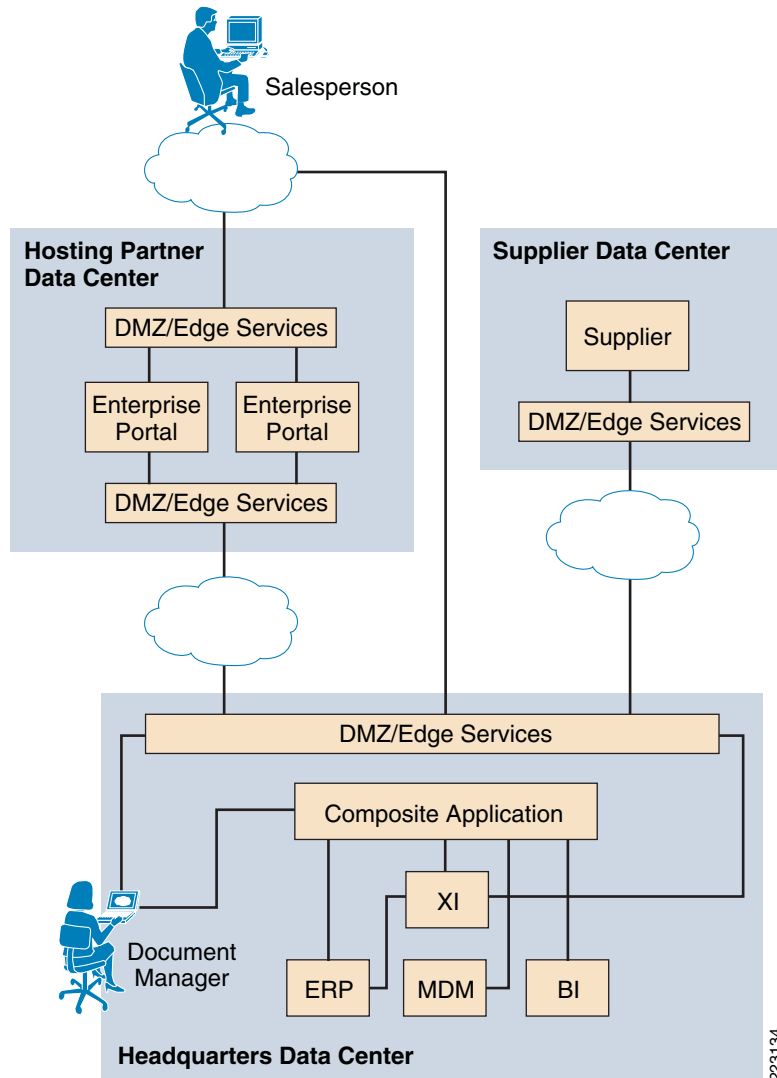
Salesperson

Hosting Partner Data Center

DMZ/Edge Services

Enterprise Portal

Enterprise Portal

DMZ/Edge Services

Supplier Data Center

Supplier

DMZ/Edge Services

DMZ/Edge Services

Composite Application

XI

Document Manager

ERP

MDM

BI

Headquarters Data Center

223134